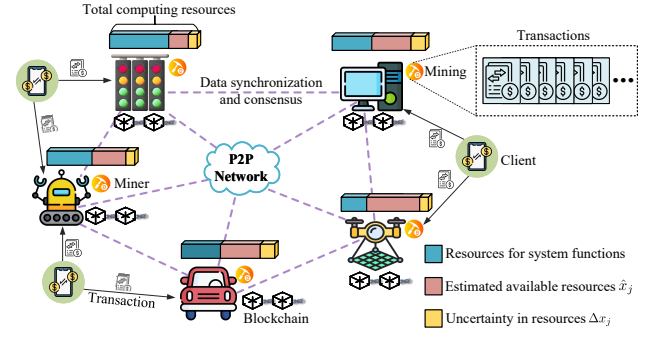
Total computing resources

Transactions

Data synchronization and consensus

Mining

P2P Network

Client

Miner

Resources for system functions

Estimated available resources $\hat{x}_j$

Transaction

Uncertainty in resources $\Delta x_j$

Blockchain